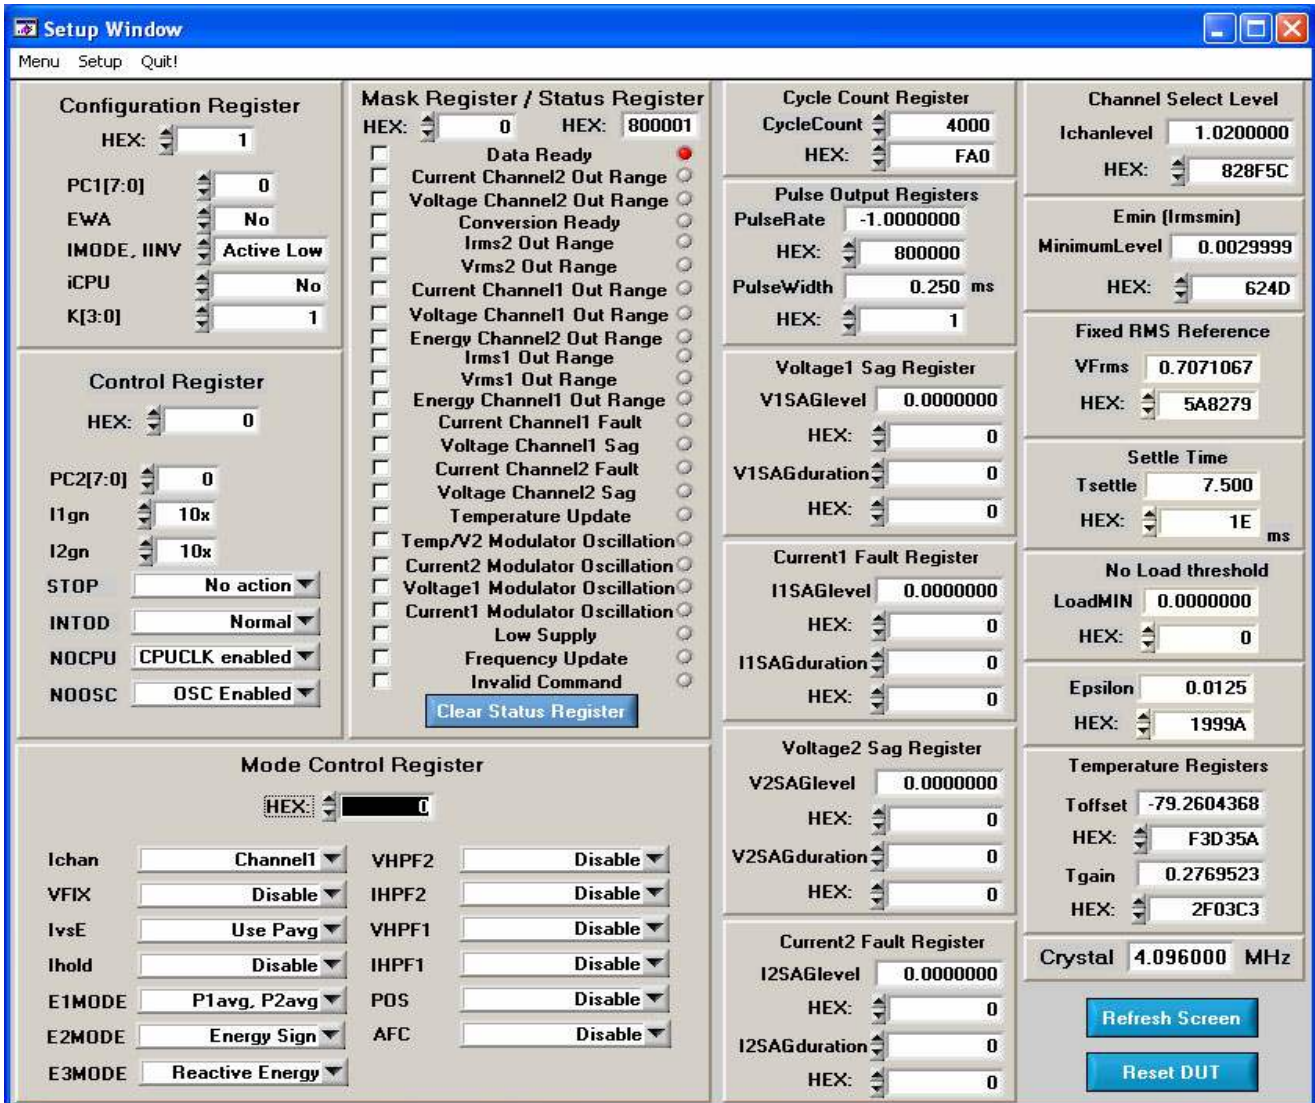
Setup Window

Menu Setup Quit!

Configuration Register
HEX: 1
PC1[7:0] 0
EWA No
IMODE, IINV Active Low
iCPU No
K[3:0] 1

Control Register
HEX: 0
PC2[7:0] 0
I1gn 10x
I2gn 10x
STOP No action
INTOD Normal
NOCPU CPUCLK enabled
NOOSC OSC Enabled

Mask Register / Status Register
HEX: 0 HEX: 800001
Data Ready
Current Channel2 Out Range
Voltage Channel2 Out Range
Conversion Ready
Irms2 Out Range
Vrms2 Out Range
Current Channel1 Out Range
Voltage Channel1 Out Range
Energy Channel2 Out Range
Irms1 Out Range
Vrms1 Out Range
Energy Channel1 Out Range
Current Channel1 Fault
Voltage Channel1 Sag
Current Channel2 Fault
Voltage Channel2 Sag
Temperature Update
Temp/V2 Modulator Oscillation
Current2 Modulator Oscillation
Voltage1 Modulator Oscillation
Current1 Modulator Oscillation
Low Supply
Frequency Update
Invalid Command
Clear Status Register

Mode Control Register
HEX: 0
Ichan Channel1
VFIX Disable
IvsE Use Pavg
Ihold Disable
E1MODE P1avg, P2avg
E2MODE Energy Sign
E3MODE Reactive Energy
VHPF2 Disable
IHPF2 Disable
VHPF1 Disable
IHPF1 Disable
POS Disable
AFC Disable

Cycle Count Register
CycleCount 4000
HEX: FA0

Pulse Output Registers
PulseRate -1.0000000
HEX: 800000
PulseWidth 0.250 ms
HEX: 1

Voltage1 Sag Register
V1SAGlevel 0.0000000
HEX: 0
V1SAGduration 0
HEX: 0

Current1 Fault Register
I1SAGlevel 0.0000000
HEX: 0
I1SAGduration 0
HEX: 0

Voltage2 Sag Register
V2SAGlevel 0.0000000
HEX: 0
V2SAGduration 0
HEX: 0

Current2 Fault Register
I2SAGlevel 0.0000000
HEX: 0
I2SAGduration 0
HEX: 0

Channel Select Level
Ichanlevel 1.0200000
HEX: 828F5C

Emin (Irmsmin)
MinimumLevel 0.0029999
HEX: 624D

Fixed RMS Reference
VFrms 0.7071067
HEX: 5A8279

Settle Time
Tsettle 7.500
HEX: 1E ms

No Load threshold
LoadMIN 0.0000000
HEX: 0

Epsilon 0.0125
HEX: 1999A

Temperature Registers
Toffset -79.2604368
HEX: F3D35A
Tgain 0.2769523
HEX: 2F03C3

Crystal 4.096000 MHz

Refresh Screen
Reset DUT